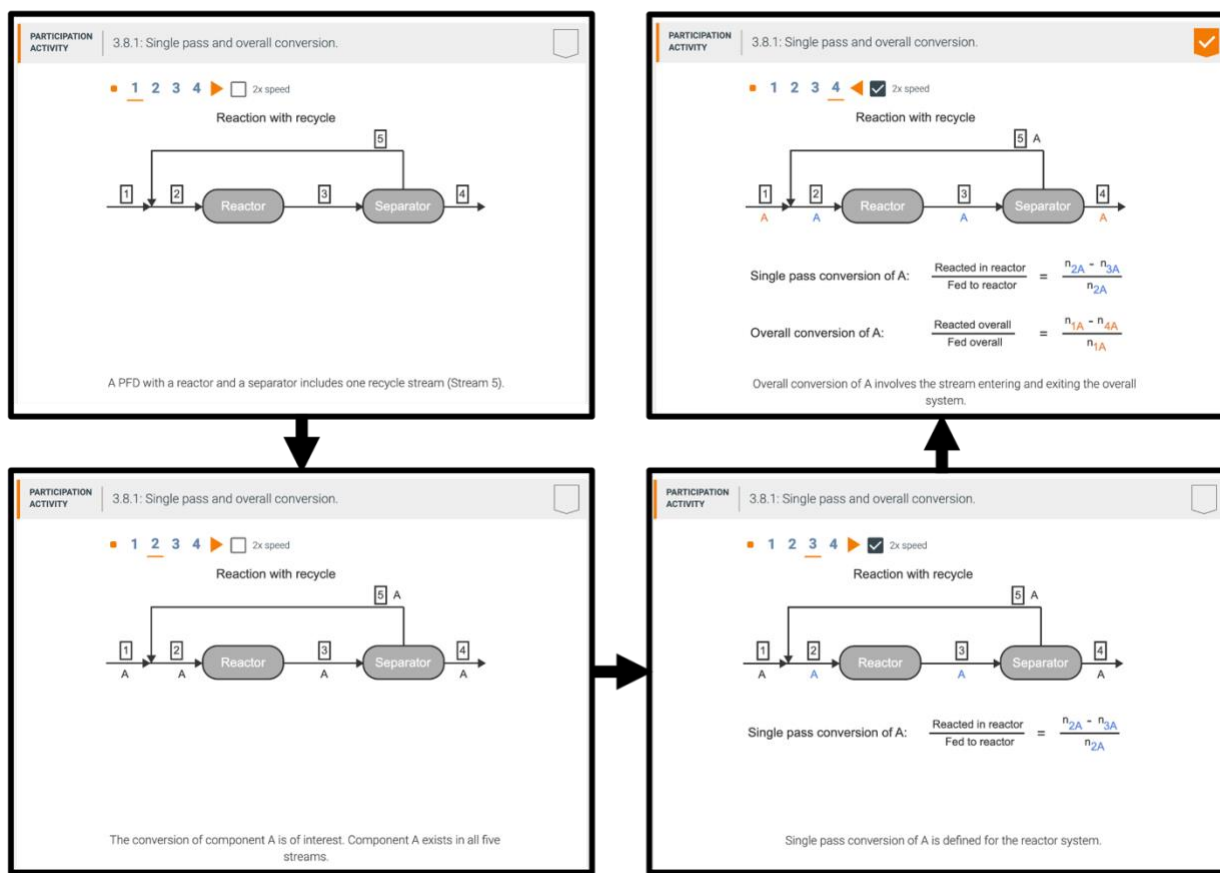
PARTICIPATION ACTIVITY 3.8.1: Single pass and overall conversion.

1 2 3 4 2x speed

Reaction with recycle

5

1 2 Reactor 3 Separator 4

A PFD with a reactor and a separator includes one recycle stream (Stream 5).

PARTICIPATION ACTIVITY 3.8.1: Single pass and overall conversion.

1 2 3 4 2x speed

Reaction with recycle

5 A

1 2 Reactor 3 Separator 4
A A A A

The conversion of component A is of interest. Component A exists in all five streams.

PARTICIPATION ACTIVITY 3.8.1: Single pass and overall conversion.

1 2 3 4 2x speed

Reaction with recycle

5 A

1 2 Reactor 3 Separator 4
A A A A

Single pass conversion of A: $\frac{\text{Reacted in reactor}}{\text{Fed to reactor}} = \frac{n_{2A} - n_{3A}}{n_{2A}}$

Single pass conversion of A is defined for the reactor system.

PARTICIPATION ACTIVITY 3.8.1: Single pass and overall conversion.

1 2 3 4 2x speed

Reaction with recycle

5 A

1 2 Reactor 3 Separator 4
A A A A

Single pass conversion of A: $\frac{\text{Reacted in reactor}}{\text{Fed to reactor}} = \frac{n_{2A} - n_{3A}}{n_{2A}}$

Overall conversion of A: $\frac{\text{Reacted overall}}{\text{Fed overall}} = \frac{n_{1A} - n_{4A}}{n_{1A}}$

Overall conversion of A involves the stream entering and exiting the overall system.